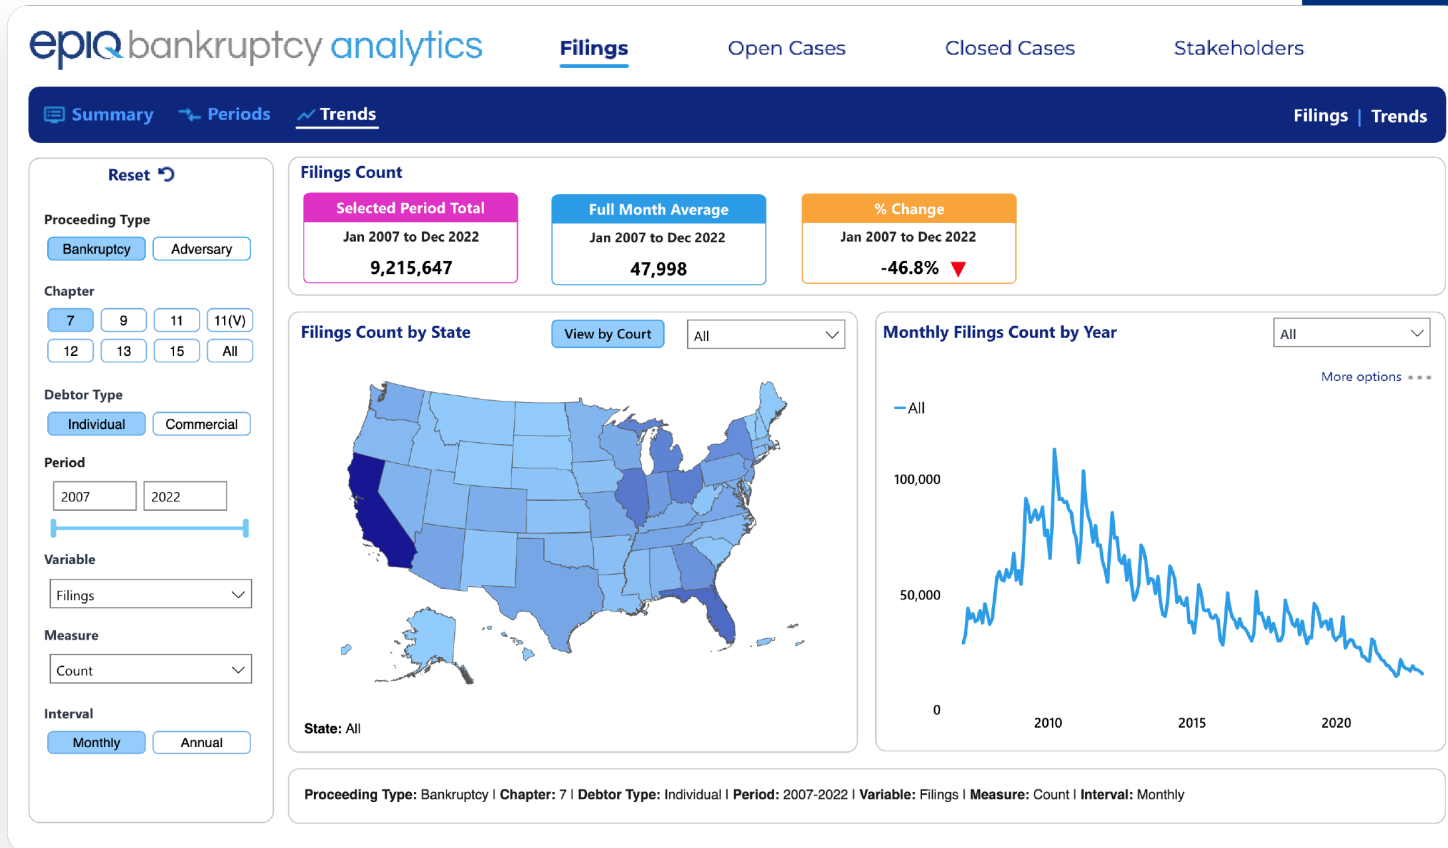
epiq bankruptcy analytics

Filings Open Cases Closed Cases Stakeholders

Summary Periods Trends

Filings | Trends

Reset

Proceeding Type
Bankruptcy Adversary

Chapter
7 9 11 11(V)
12 13 15 All

Debtor Type
Individual Commercial

Period
2007 2022

Variable
Filings

Measure
Count

Interval
Monthly Annual

Filings Count

| Selected Period Total | Full Month Average | % Change |
|---|---|---|
| Jan 2007 to Dec 2022 | Jan 2007 to Dec 2022 | Jan 2007 to Dec 2022 |
| 9,215,647 | 47,998 | -46.8% |

Filings Count by State
View by Court
All

State: All

Monthly Filings Count by Year
All
More options

All

100,000
50,000
0
2010 2015 2020

Proceeding Type: Bankruptcy | Chapter: 7 | Debtor Type: Individual | Period: 2007-2022 | Variable: Filings | Measure: Count | Interval: Monthly